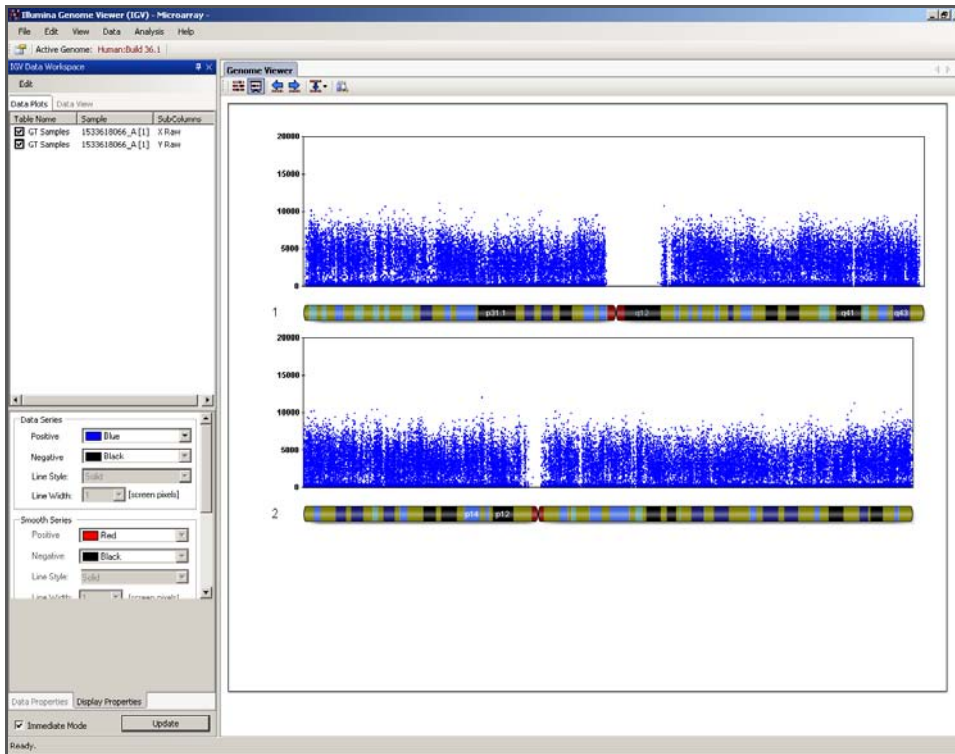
Illumina Genome Viewer (IGV) - Microarray -

File Edit View Data Analysis Help

Active Genome: Human:Build 36.1

IGV Data Workspace

Edit

Data Plots | Data View

| Table Name | Sample | SubColumns |
|---|---|---|
| GT Samples | 1533618066_A [1] | X Raw |
| GT Samples | 1533618066_A [1] | Y Raw |

Data Series

Positive: Blue

Negative: Black

Line Style: Solid

Line Width: 1 [screen pixels]

Smooth Series

Positive: Red

Negative: Black

Line Style: Solid

Line Width: 1 [screen pixels]

Data Properties | Display Properties

Immediate Mode

Update

Genome Viewer

20000

15000

10000

5000

0

1

p31.1

q12

q41

q43

20000

15000

10000

5000

0

2

p14

p12

Ready.